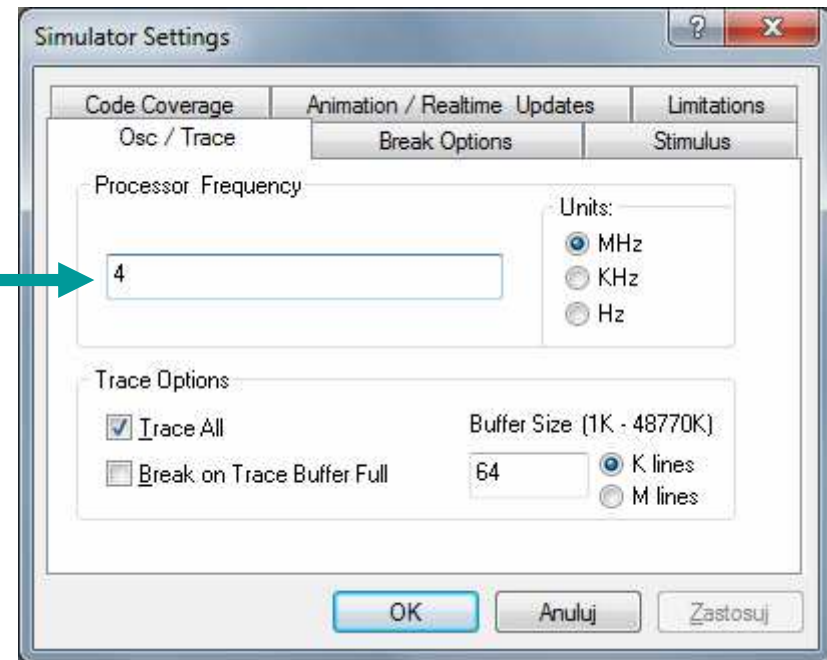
Simulator Settings

?

X

Code Coverage

Animation / Realtime Updates

Limitations

Osc / Trace

Break Options

Stimulus

Processor Frequency

Units:

MHz

KHz

Hz

4

Trace Options

Trace All

Break on Trace Buffer Full

Buffer Size (1K - 48770K)

64

K lines

M lines

OK

Anuluj

Zastosuj